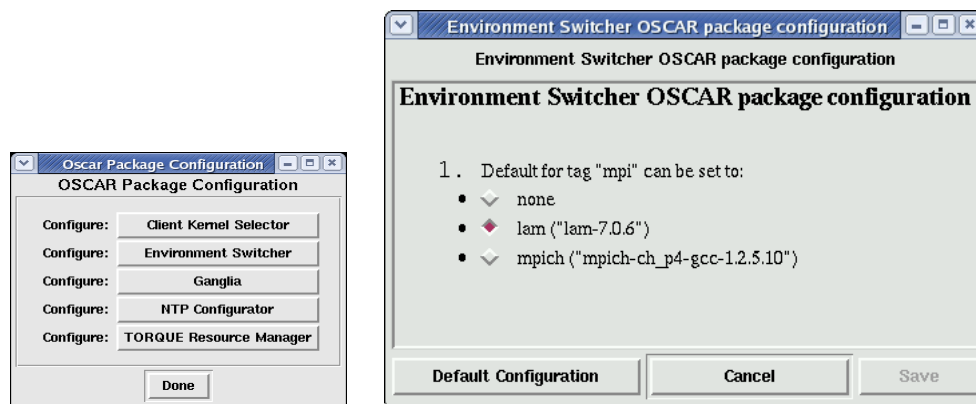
Oscar Package Configuration

OSCAR Package Configuration

Configure: Client Kernel Selector

Configure: Environment Switcher

Configure: Ganglia

Configure: NTP Configurator

Configure: TORQUE Resource Manager

Done

Environment Switcher OSCAR package configuration

Environment Switcher OSCAR package configuration

Environment Switcher OSCAR package configuration

1. Default for tag "mpi" can be set to:

- none
- lam ("lam-7.0.6")
- mpich ("mpich-ch_p4-gcc-1.2.5.10")

Default Configuration

Cancel

Save